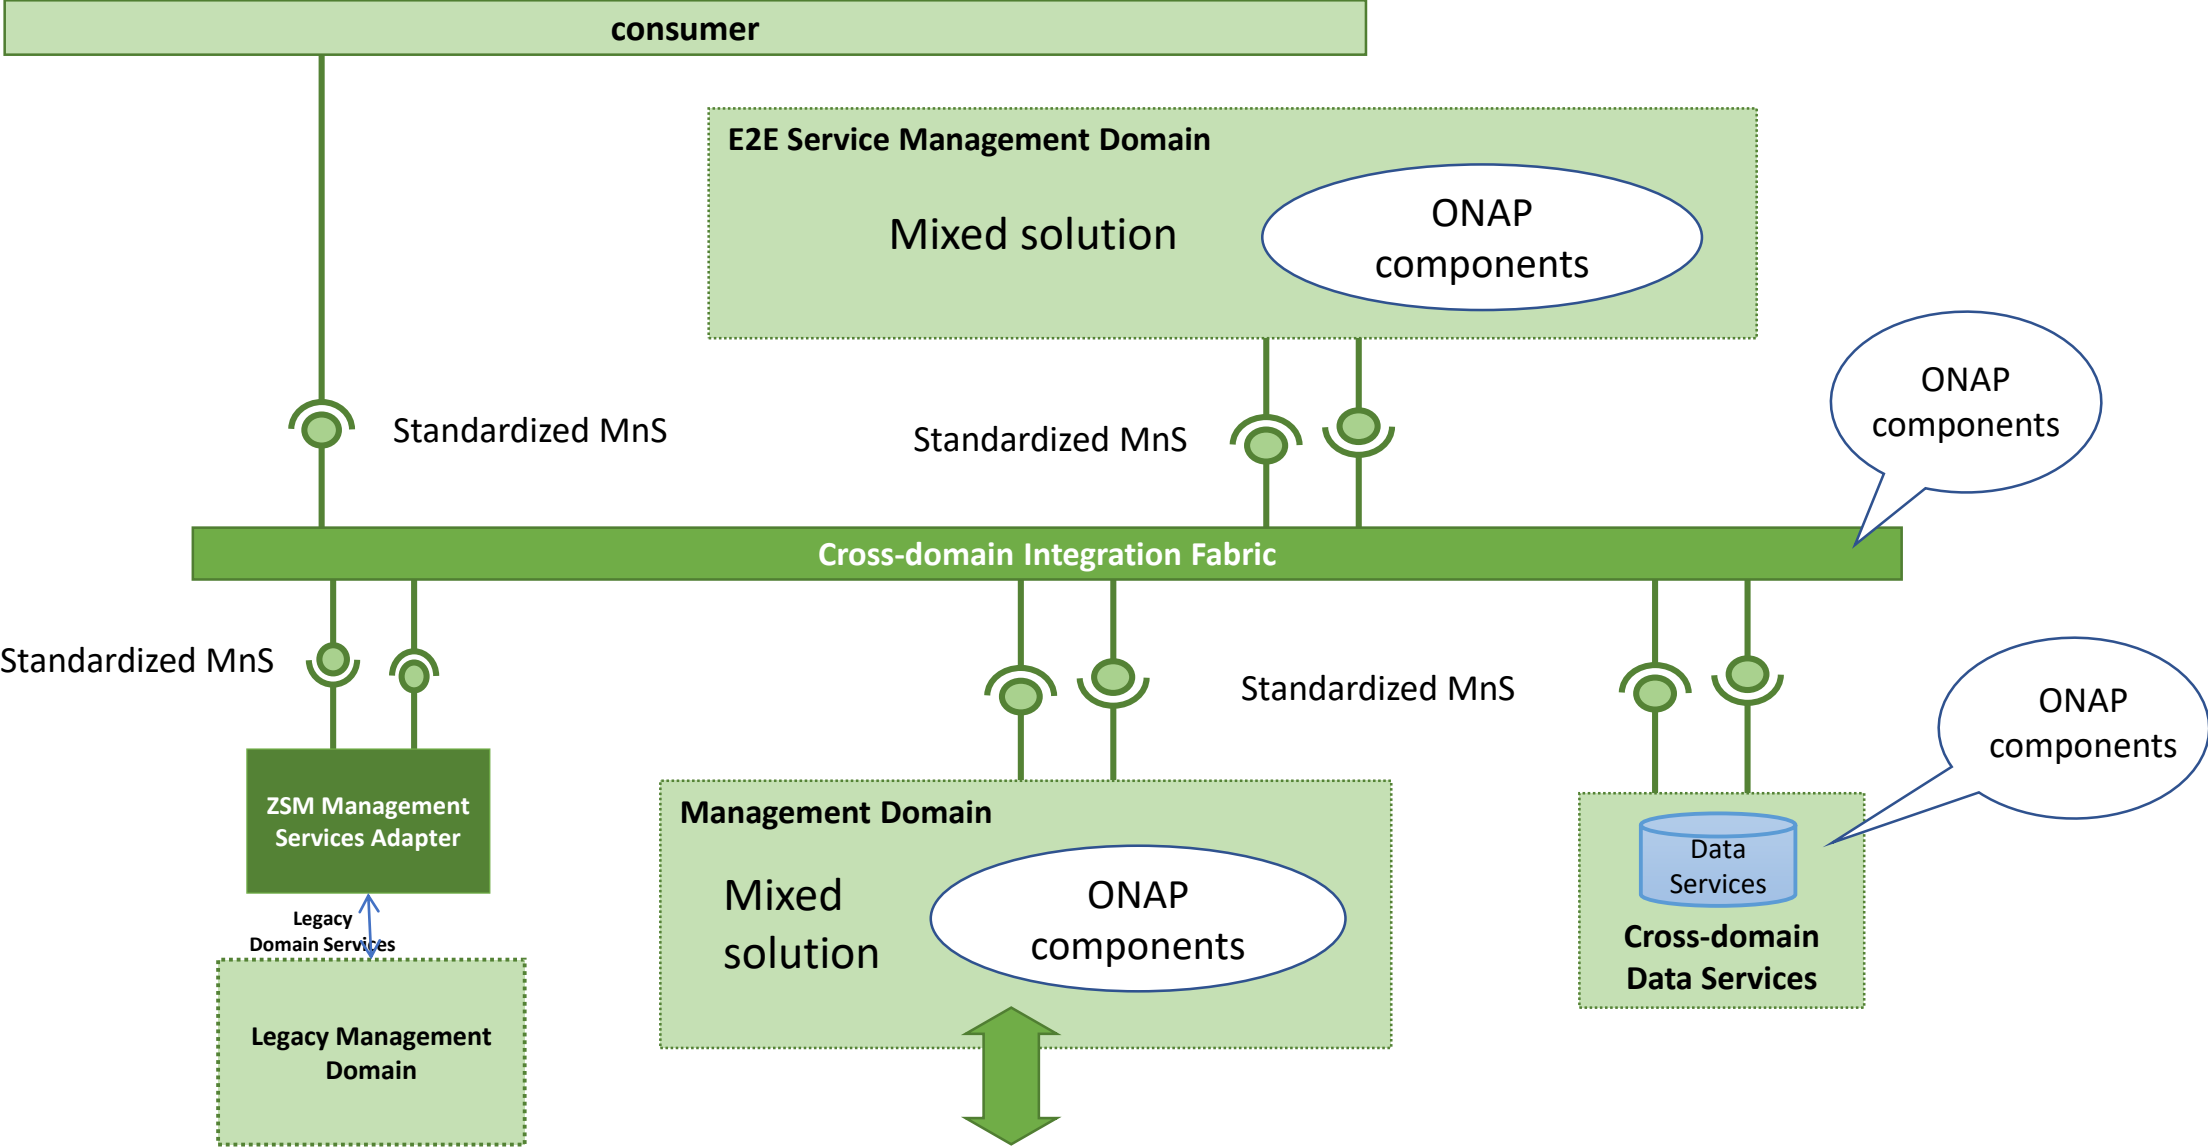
consumer

E2E Service Management Domain

Mixed solution

ONAP components

Standardized MnS

Standardized MnS

ONAP components

Cross-domain Integration Fabric

Standardized MnS

Standardized MnS

ONAP components

ZSM Management Services Adapter

Legacy Domain Services

Legacy Management Domain

Management Domain

Mixed solution

ONAP components

Data Services

Cross-domain Data Services